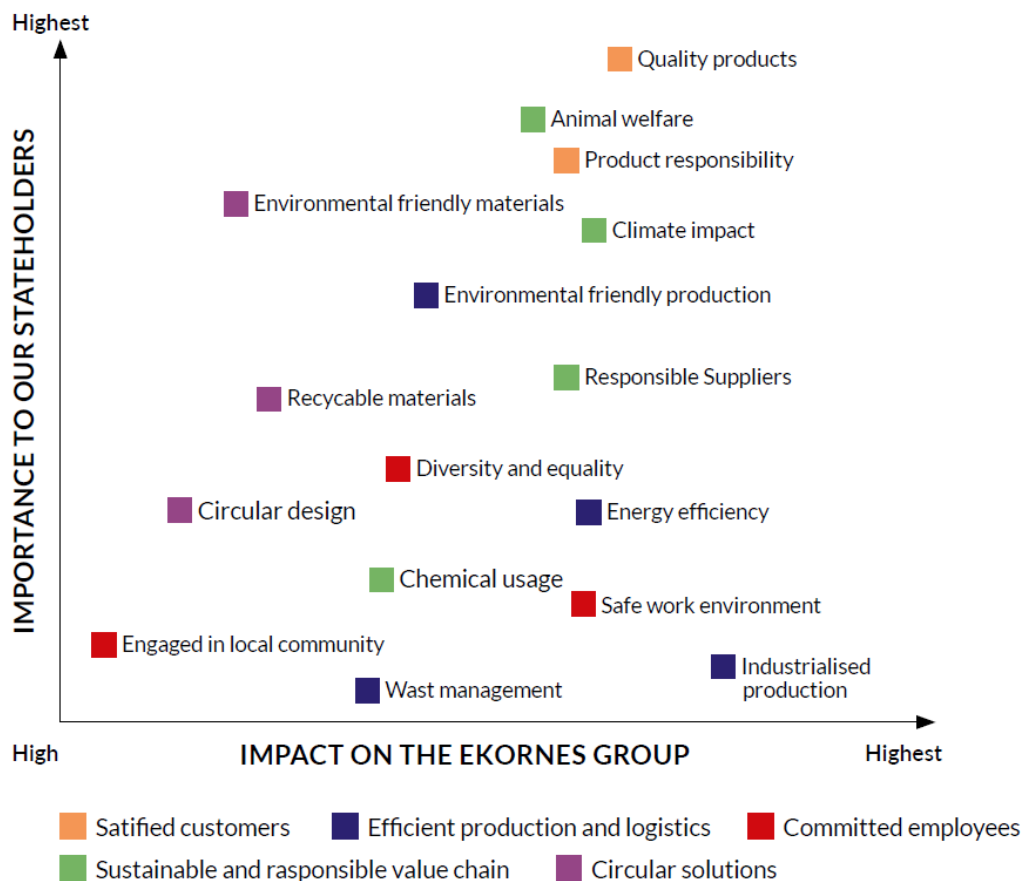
Highest

IMPORTANCE TO OUR STATEHOLDERS

Quality products

Animal welfare

Product responsibility

Environmental friendly materials

Climate impact

Environmental friendly production

Responsible Suppliers

Recycable materials

Diversity and equality

Circular design

Energy efficiency

Chemical usage

Safe work environment

Engaged in local community

Industrialised production

Wast management

High

IMPACT ON THE EKORNES GROUP

Highest

Satified customers
Efficient production and logistics
Committed employees
Sustainable and rasponsible value chain
Circular solutions